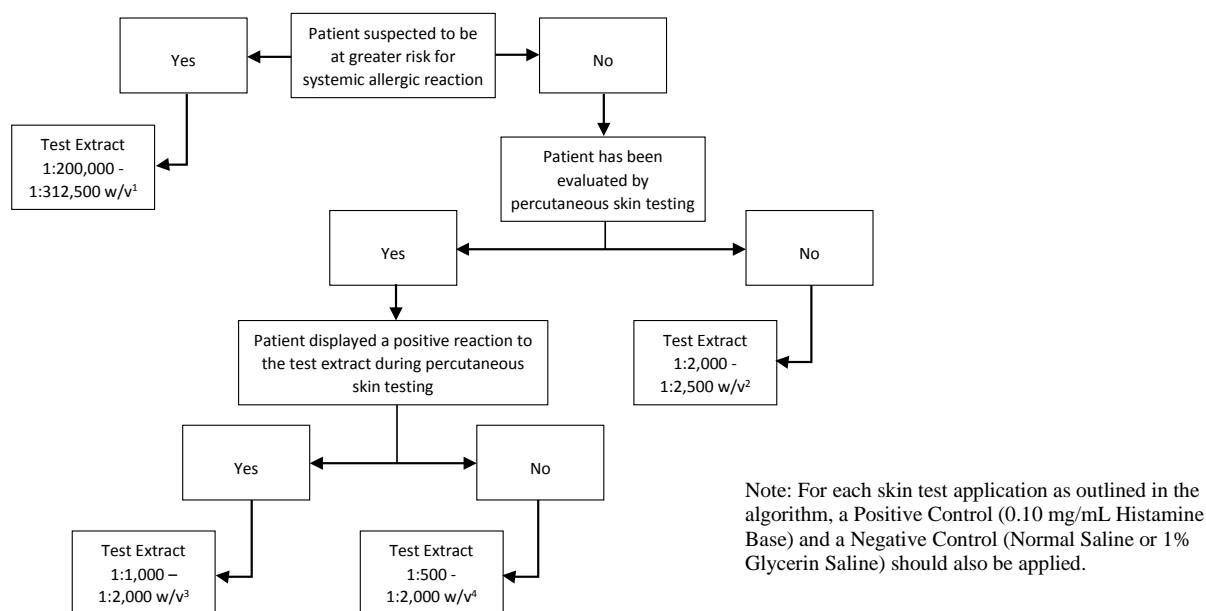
Patient suspected to be at greater risk for systemic allergic reaction

Yes

No

Test Extract 1:200,000 - 1:312,500 w/v$^1$

Patient has been evaluated by percutaneous skin testing

Yes

No

Patient displayed a positive reaction to the test extract during percutaneous skin testing

Test Extract 1:2,000 - 1:2,500 w/v$^2$

Yes

No

Test Extract 1:1,000 – 1:2,000 w/v$^3$

Test Extract 1:500 - 1:2,000 w/v$^4$

Note: For each skin test application as outlined in the algorithm, a Positive Control (0.10 mg/mL Histamine Base) and a Negative Control (Normal Saline or 1% Glycerin Saline) should also be applied.